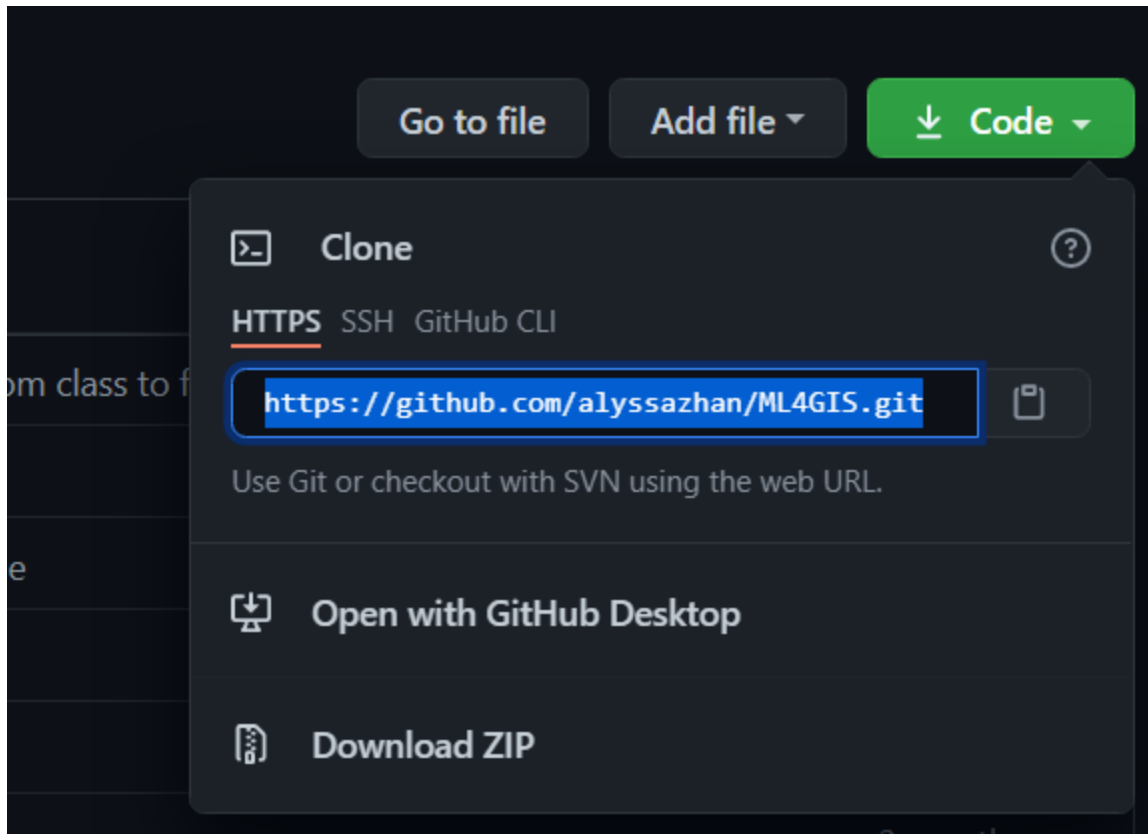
Go to file

Add file

Code

Clone

HTTPS SSH GitHub CLI

om class to f

https://github.com/alyssazhan/ML4GIS.git

Use Git or checkout with SVN using the web URL.

e

Open with GitHub Desktop

Download ZIP